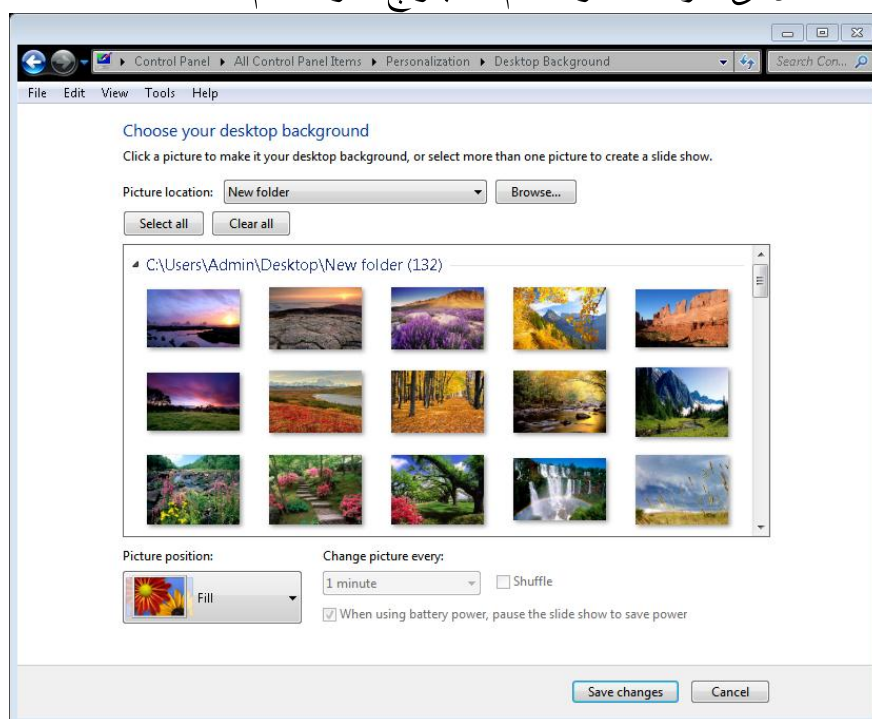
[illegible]

Control Panel ▸ All Control Panel Items ▸ Personalization ▸ Desktop Background

Search Con...

File Edit View Tools Help

Choose your desktop background

Click a picture to make it your desktop background, or select more than one picture to create a slide show.

Picture location: New folder

Browse...

Select all

Clear all

C:\Users\Admin\Desktop\New folder (132)

Picture position:

Fill

Change picture every:

1 minute

Shuffle

When using battery power, pause the slide show to save power

Save changes

Cancel